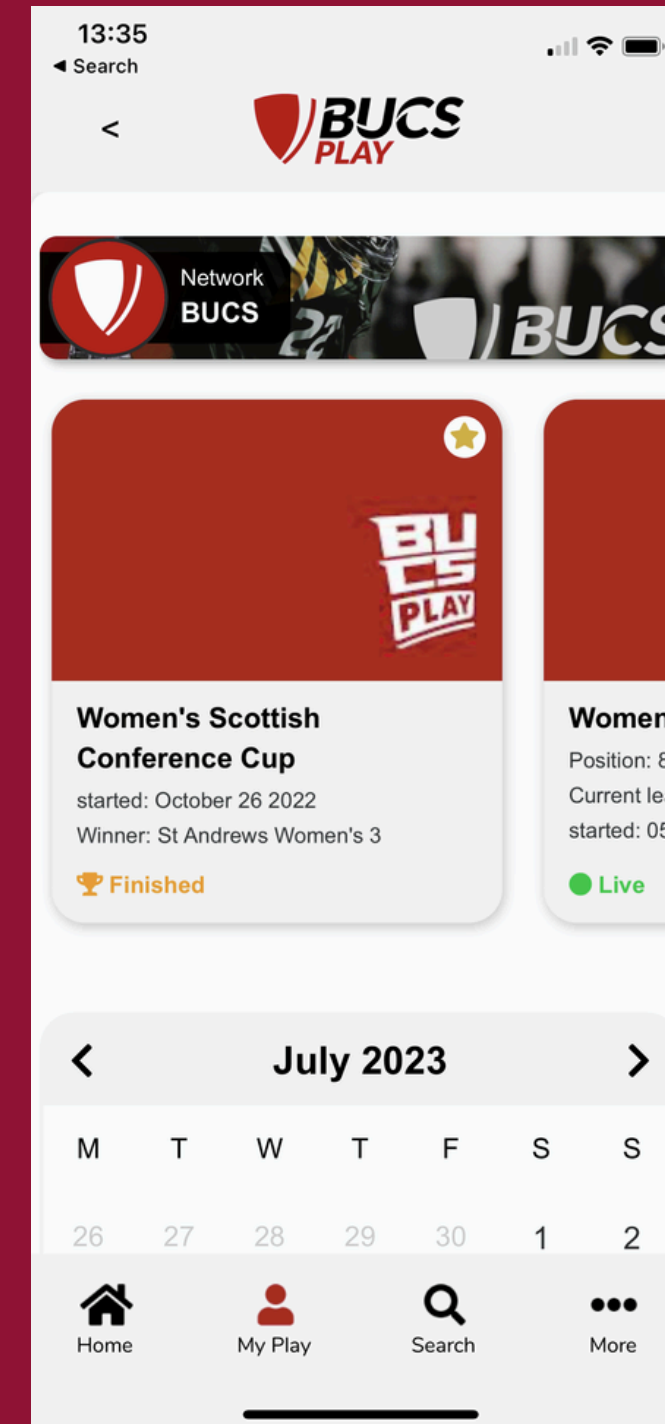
13:35
◀ Search

<

BUCS PLAY

Network
BUCS

BUCS

BU CS PLAY

Women's Scottish Conference Cup
started: October 26 2022
Winner: St Andrews Women's 3
Finished

Women
Position: 8
Current le
started: 05
Live

<
July 2023
>

| M | T | W | T | F | S | S |
|---|---|---|---|---|---|---|
| 26 | 27 | 28 | 29 | 30 | 1 | 2 |

Home
My Play
Search
More